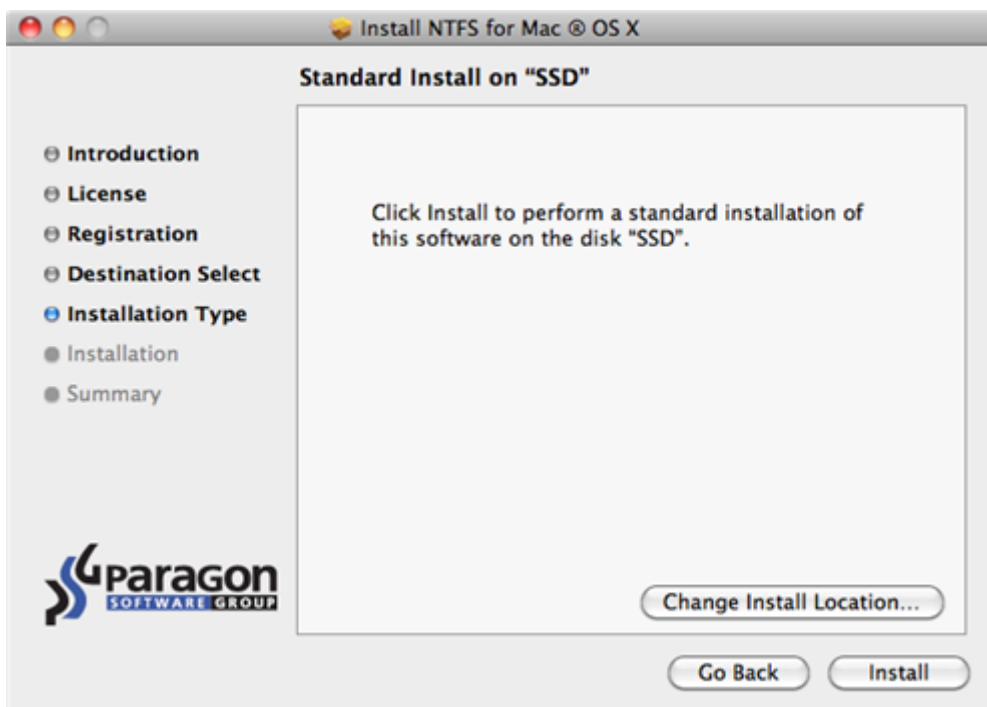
Install NTFS for Mac ® OS X

Standard Install on "SSD"

Introduction
License
Registration
Destination Select
Installation Type
Installation
Summary

Click Install to perform a standard installation of this software on the disk "SSD".

paragon
SOFTWARE GROUP

Change Install Location...

Go Back
Install